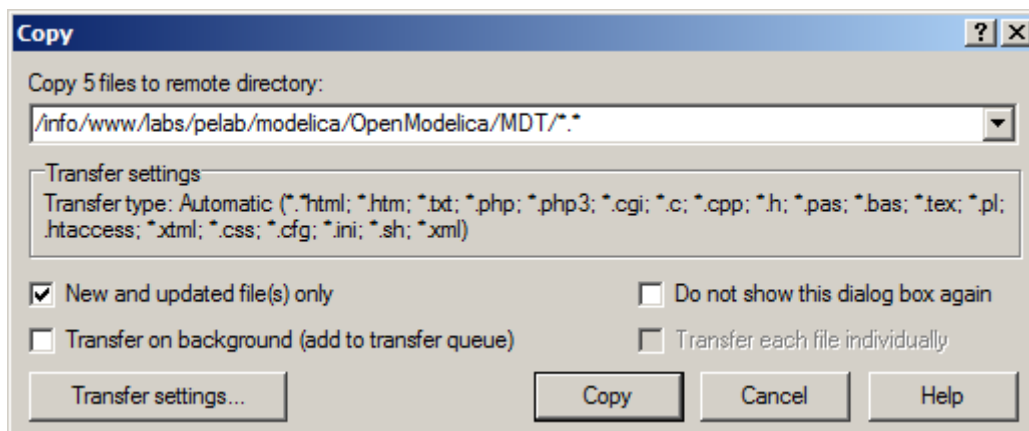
Copy ? X

Copy 5 files to remote directory:

/info/www/labs/pelab/modelica/OpenModelica/MDT/*.*

Transfer settings
Transfer type: Automatic (*.*html; *.htm; *.txt; *.php; *.php3; *.cgi; *.c; *.cpp; *.h; *.pas; *.bas; *.tex; *.pl; .htaccess; *.xtml; *.css; *.cfg; *.ini; *.sh; *.xml)

New and updated file(s) only
Do not show this dialog box again
Transfer on background (add to transfer queue)
Transfer each file individually

Transfer settings...
Copy
Cancel
Help